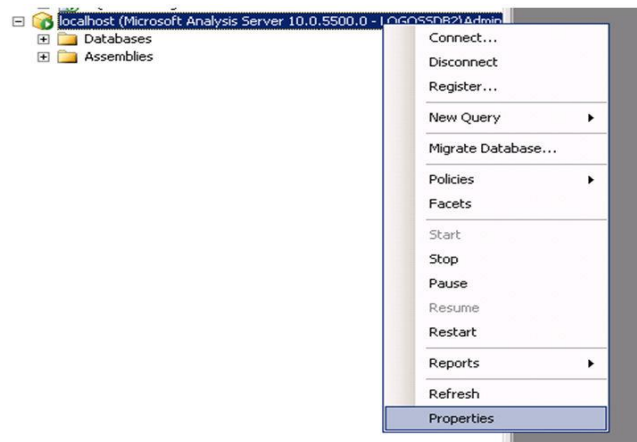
localhost (Microsoft Analysis Server 10.0.5500.0 - LOGOSSDB2\Admin

Databases

Assemblies

Connect...

Disconnect

Register...

New Query

Migrate Database...

Policies

Facets

Start

Stop

Pause

Resume

Restart

Reports

Refresh

Properties